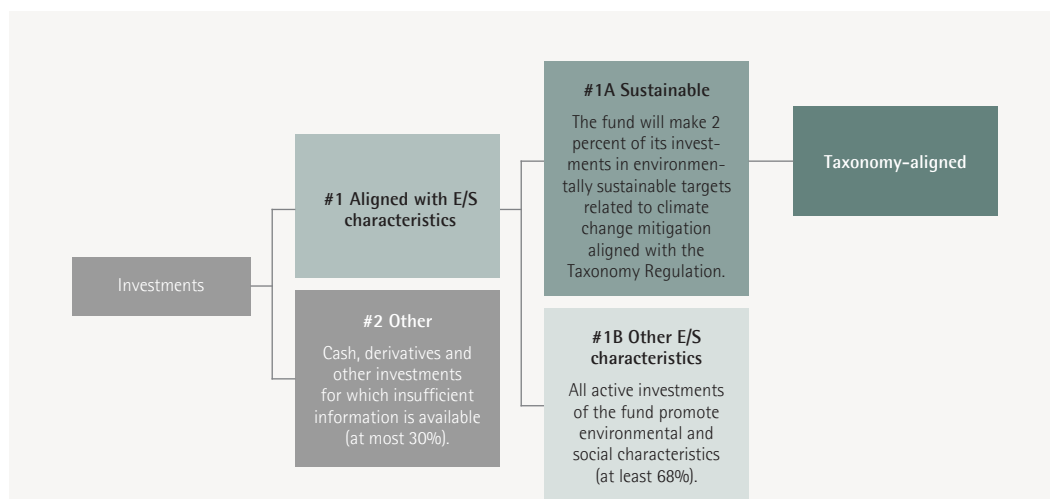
Investments

#1 Aligned with E/S characteristics

#2 Other

Cash, derivatives and other investments for which insufficient information is available (at most 30%).

#1A Sustainable

The fund will make 2 percent of its investments in environmentally sustainable targets related to climate change mitigation aligned with the Taxonomy Regulation.

#1B Other E/S characteristics

All active investments of the fund promote environmental and social characteristics (at least 68%).

Taxonomy-aligned